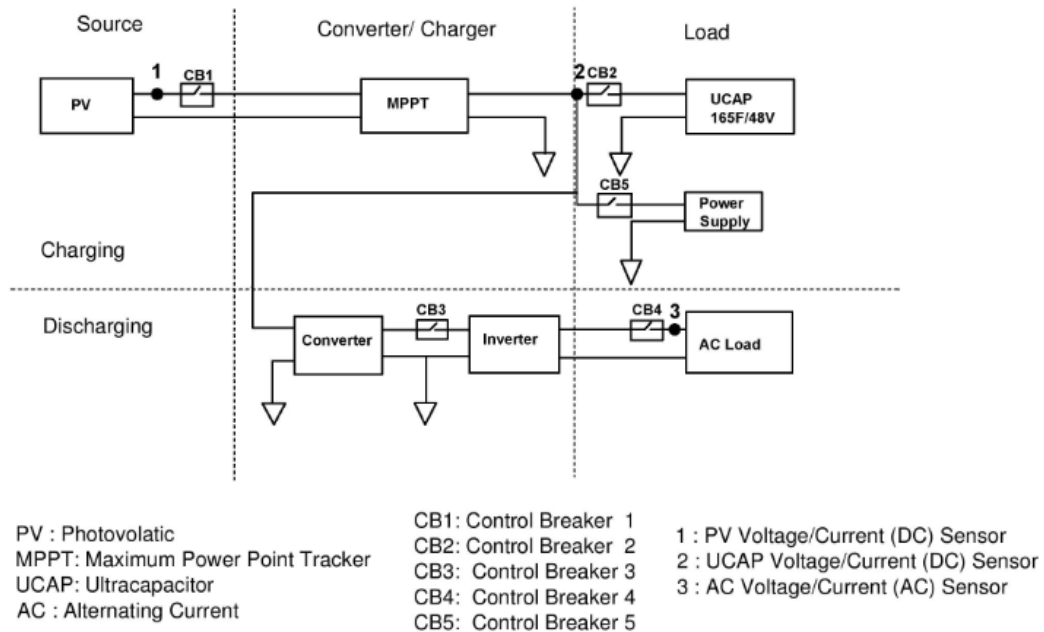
Source

Converter/ Charger

Load

1

CB1

PV

MPPT

2

CB2

UCAP 165F/48V

CB5

Power Supply

Charging

Discharging

Converter

CB3

Inverter

CB4

3

AC Load

PV : Photovolatic
MPPT: Maximum Power Point Tracker
UCAP: Ultracapacitor
AC : Alternating Current

CB1: Control Breaker 1
CB2: Control Breaker 2
CB3: Control Breaker 3
CB4: Control Breaker 4
CB5: Control Breaker 5

1 : PV Voltage/Current (DC) Sensor
2 : UCAP Voltage/Current (DC) Sensor
3 : AC Voltage/Current (AC) Sensor